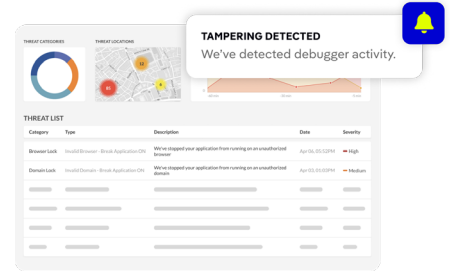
TAMPERING DETECTED
We've detected debugger activity.

THREAT CATEGORIES

THREAT LOCATIONS

12

35

8

THREAT LIST

| Category | Type | Description | Date | Severity |
|---|---|---|---|---|
| Browser Lock | Invalid Browser - Break Application ON | We've stopped your application from running on an unauthorized browser | Apr 06, 05:12PM | High |
| Domain Lock | Invalid Domain - Break Application ON | We've stopped your application from running on an unauthorized domain | Apr 02, 03:20PM | Medium |